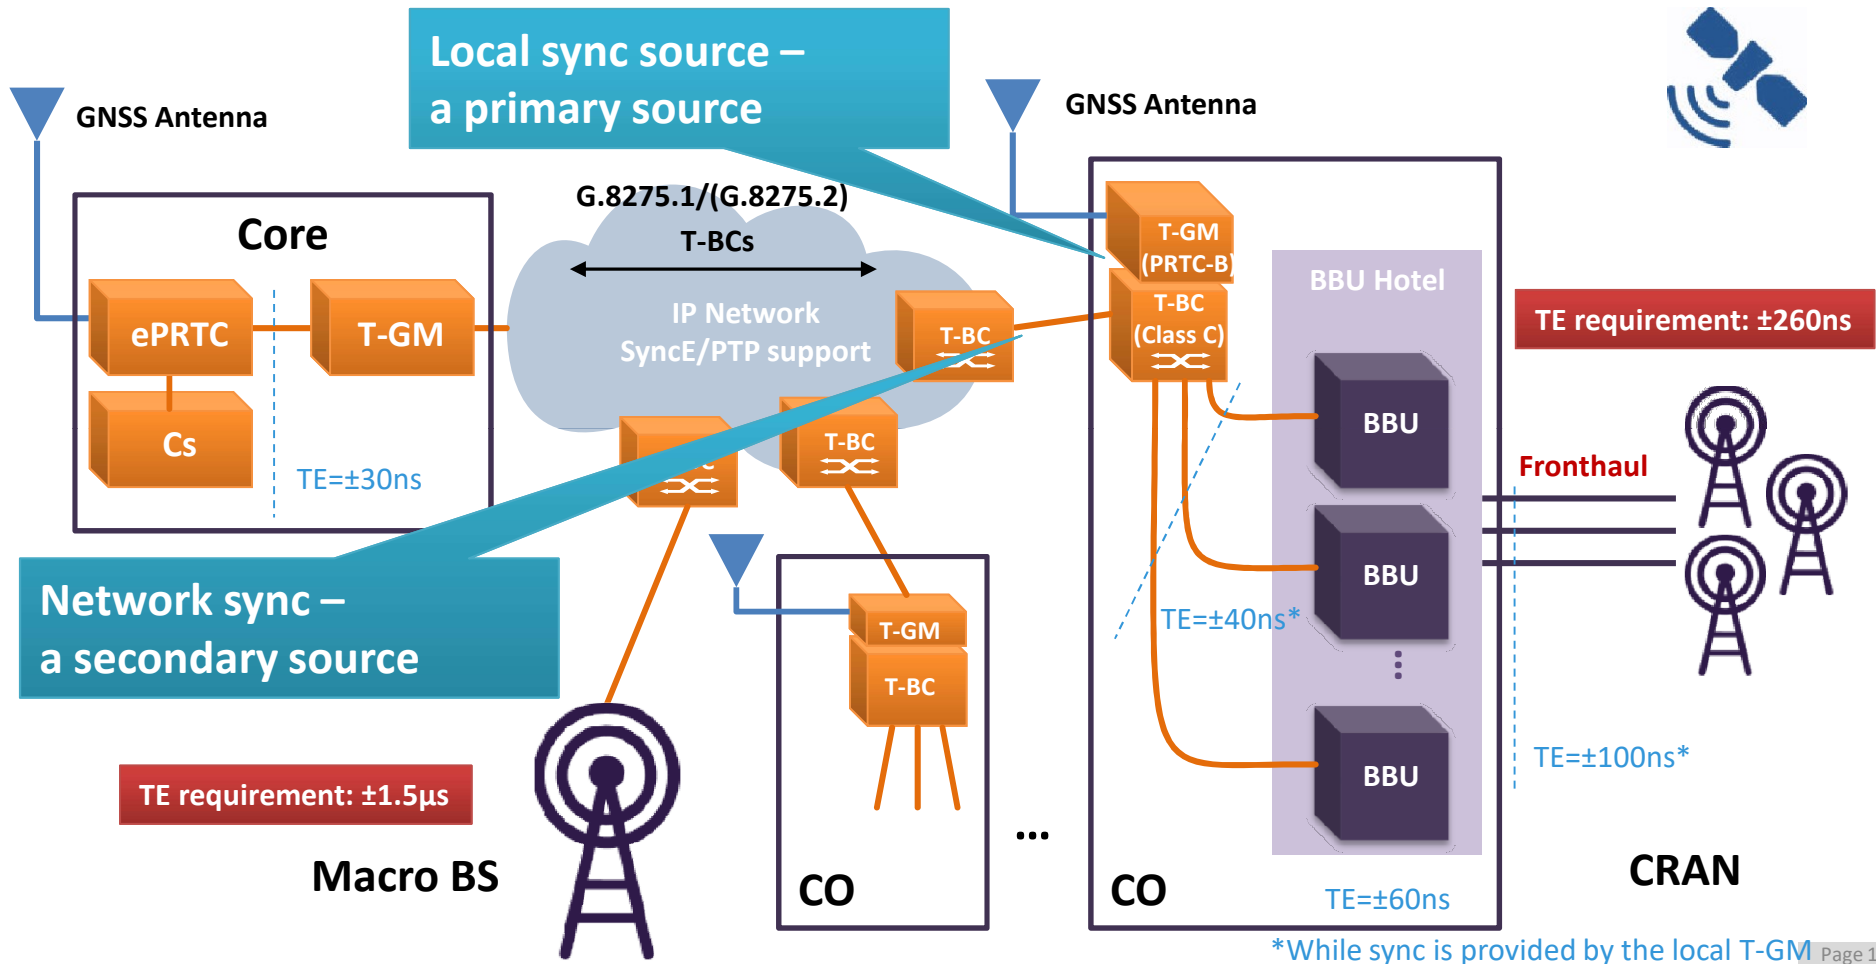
Local sync source – a primary source

GNSS Antenna

GNSS Antenna

Core

ePRTC

T-GM

Cs

TE=±30ns

G.8275.1/(G.8275.2)

T-BCs

IP Network SyncE/PTP support

T-BC

T-BC

T-BC

T-GM (PRTC-B)

T-BC (Class C)

BBU Hotel

BBU

BBU

BBU

TE requirement: ±260ns

Fronthaul

Network sync – a secondary source

T-GM

T-BC

TE=±40ns*

TE=±100ns*

TE requirement: ±1.5µs

Macro BS

CO

...

CO

TE=±60ns

CRAN

*While sync is provided by the local T-GM

Page 1